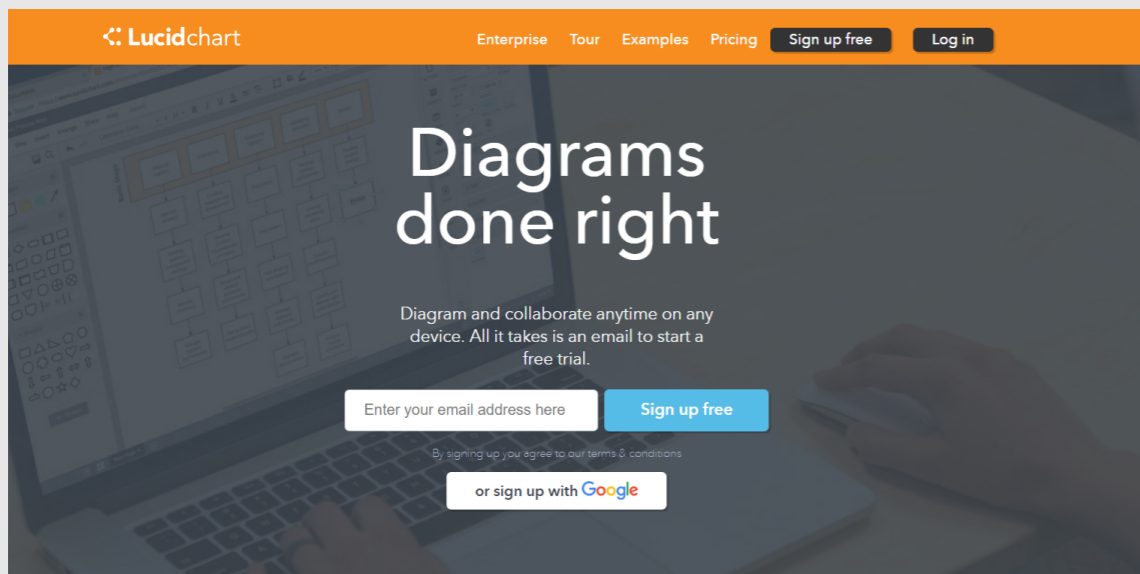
Lucidchart

Enterprise Tour Examples Pricing Sign up free Log in

Diagrams done right

Diagram and collaborate anytime on any device. All it takes is an email to start a free trial.

Enter your email address here

Sign up free

By signing up you agree to our terms & conditions

or sign up with Google